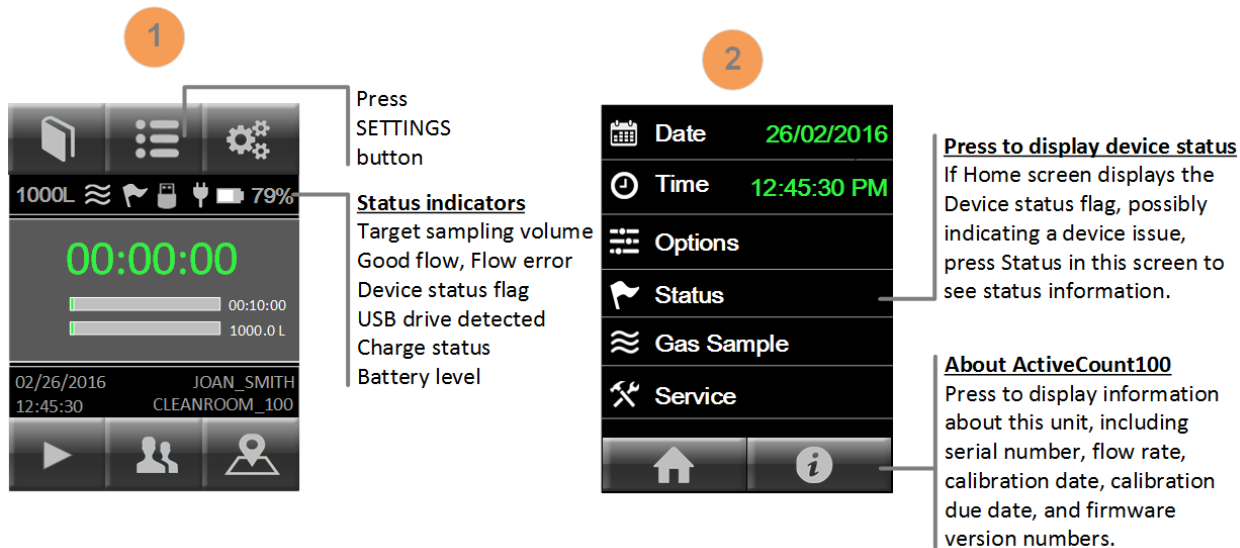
1

1000L 79%

00:00:00

00:10:00

1000.0 L

02/26/2016 JOAN_SMITH
12:45:30 CLEANROOM_100

Press SETTINGS button

Status indicators
Target sampling volume
Good flow, Flow error
Device status flag
USB drive detected
Charge status
Battery level

2

Date 26/02/2016

Time 12:45:30 PM

Options

Status

Gas Sample

Service

Press to display device status
If Home screen displays the Device status flag, possibly indicating a device issue, press Status in this screen to see status information.

About ActiveCount100
Press to display information about this unit, including serial number, flow rate, calibration date, calibration due date, and firmware version numbers.